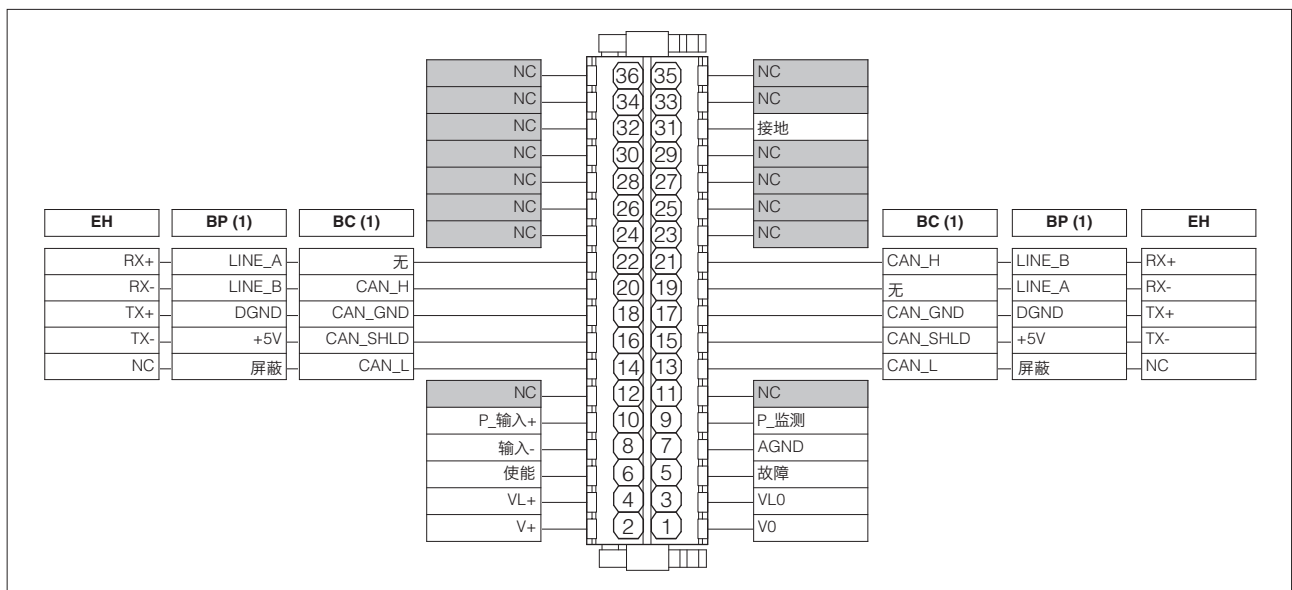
NC 36 35 NC
NC 34 33 NC
NC 32 31 接地
NC 30 29 NC
NC 28 27 NC
NC 26 25 NC
NC 24 23 NC

| EH | BP (1) | BC (1) | | | BC (1) | BP (1) | EH |
|---|---|---|---|---|---|---|---|
| RX+ | LINE_A | 无 | 22 | 21 | CAN_H | LINE_B | RX+ |
| RX- | LINE_B | CAN_H | 20 | 19 | 无 | LINE_A | RX- |
| TX+ | DGND | CAN_GND | 18 | 17 | CAN_GND | DGND | TX+ |
| TX- | +5V | CAN_SHLD | 16 | 15 | CAN_SHLD | +5V | TX- |
| NC | 屏蔽 | CAN_L | 14 | 13 | CAN_L | 屏蔽 | NC |

NC 12 11 NC
P_输入+ 10 9 P_监测
输入- 8 7 AGND
使能 6 5 故障
VL+ 4 3 VL0
V+ 2 1 V0